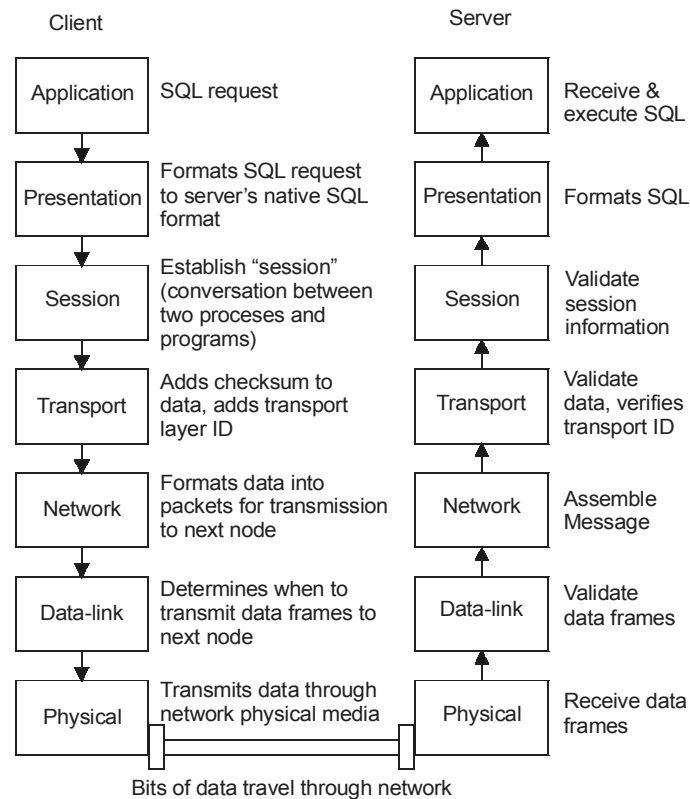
Client

Application
SQL request

Presentation
Formats SQL request to server's native SQL format

Session
Establish "session" (conversation between two proceses and programs)

Transport
Adds checksum to data, adds transport layer ID

Network
Formats data into packets for transmission to next node

Data-link
Determines when to transmit data frames to next node

Physical
Transmits data through network physical media

Server

Application
Receive & execute SQL

Presentation
Formats SQL

Session
Validate session information

Transport
Validate data, verifies transport ID

Network
Assemble Message

Data-link
Validate data frames

Physical
Receive data frames

Bits of data travel through network